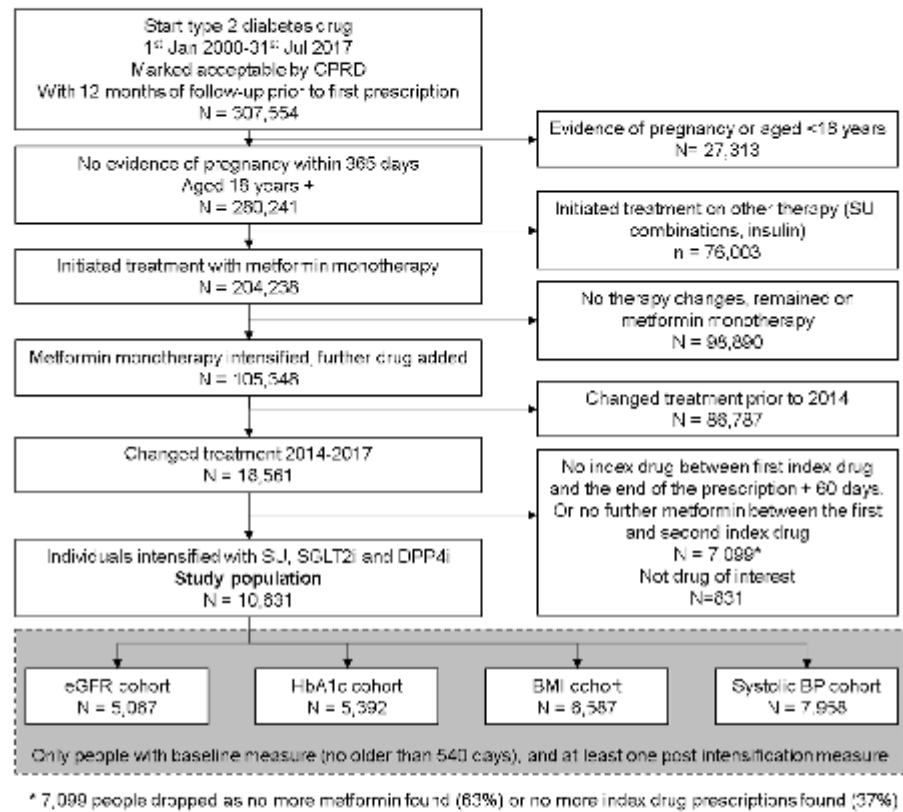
Start type 2 diabetes drug
$1^{st}$ Jan 2000-$31^{st}$ Jul 2017
Marked acceptable by CPRD
With 12 months of follow-up prior to first prescription
N = 307,554

Evidence of pregnancy or aged <18 years
N= 27,313

No evidence of pregnancy within 365 days
Aged 18 years +
N = 280,241

Initiated treatment on other therapy (SU combinations, insulin)
n = 76,003

Initiated treatment with metformin monotherapy
N = 204,238

No therapy changes, remained on metformin monotherapy
N = 98,890

Metformin monotherapy intensified, further drug added
N = 105,348

Changed treatment prior to 2014
N = 86,787

Changed treatment 2014-2017
N = 18,561

No index drug between first index drug and the end of the prescription + 60 days. Or no further metformin between the first and second index drug
N = 7 099*
Not drug of interest
N=831

Individuals intensified with SU, SGLT2i and DPP4i
Study population
N = 10,631

eGFR cohort
N = 5,087

HbA1c cohort
N = 5,392

BMI cohort
N = 8,587

Systolic BP cohort
N = 7,958

Only people with baseline measure (no older than 540 days), and at least one post intensification measure

* 7,099 people dropped as no more metformin found (63%) or no more index drug prescriptions found (37%)